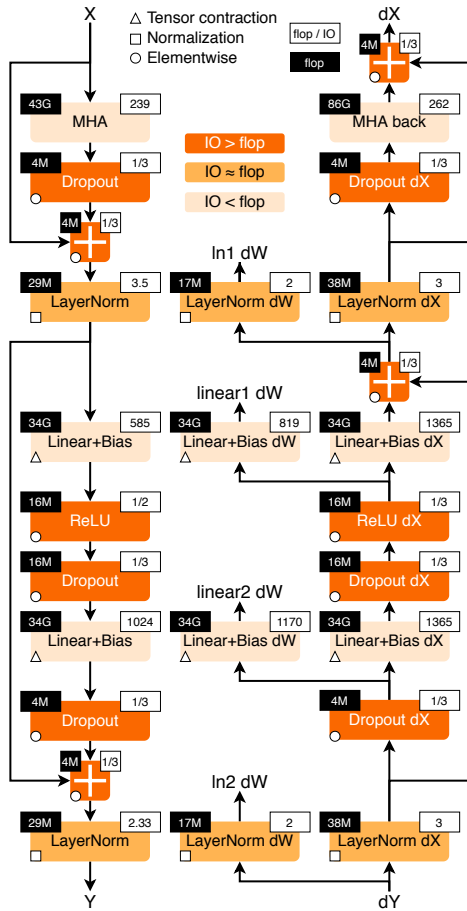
X

△ Tensor contraction
□ Normalization
○ Elementwise

flop / IO
flop

IO > flop
IO ≈ flop
IO < flop

dX

43G 239
MHA

4M 1/3
Dropout

4M 1/3

29M 3.5
LayerNorm

34G 585
Linear+Bias

16M 1/2
ReLU

16M 1/3
Dropout

34G 1024
Linear+Bias

4M 1/3
Dropout

4M 1/3

29M 2.33
LayerNorm

Y

ln1 dW
17M 2
LayerNorm dW

linear1 dW
34G 819
Linear+Bias dW

linear2 dW
34G 1170
Linear+Bias dW

ln2 dW
17M 2
LayerNorm dW

4M 1/3

86G 262
MHA back

4M 1/3
Dropout dX

38M 3
LayerNorm dX

4M 1/3

34G 1365
Linear+Bias dX

16M 1/3
ReLU dX

16M 1/3
Dropout dX

34G 1365
Linear+Bias dX

4M 1/3
Dropout dX

38M 3
LayerNorm dX

dY